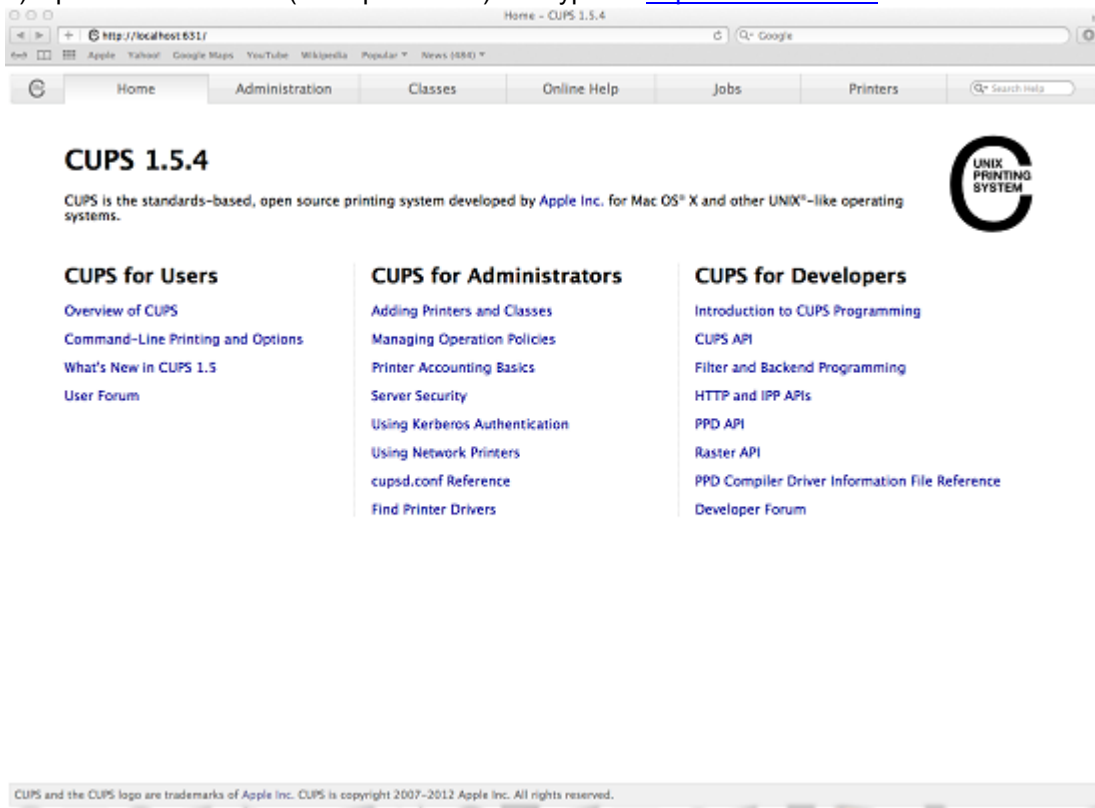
Home - CUPS 1.5.4

http://localhost:631/

Google

Apple Yahoo! Google Maps YouTube Wikipedia Popular News (484)

Home | Administration | Classes | Online Help | Jobs | Printers | Search Help

CUPS 1.5.4

CUPS is the standards-based, open source printing system developed by Apple Inc. for Mac OS® X and other UNIX®-like operating systems.

UNIX PRINTING SYSTEM

CUPS for Users

Overview of CUPS

Command-Line Printing and Options

What's New in CUPS 1.5

User Forum

CUPS for Administrators

Adding Printers and Classes

Managing Operation Policies

Printer Accounting Basics

Server Security

Using Kerberos Authentication

Using Network Printers

cupsd.conf Reference

Find Printer Drivers

CUPS for Developers

Introduction to CUPS Programming

CUPS API

Filter and Backend Programming

HTTP and IPP APIs

PPD API

Raster API

PPD Compiler Driver Information File Reference

Developer Forum

CUPS and the CUPS logo are trademarks of Apple Inc. CUPS is copyright 2007-2012 Apple Inc. All rights reserved.